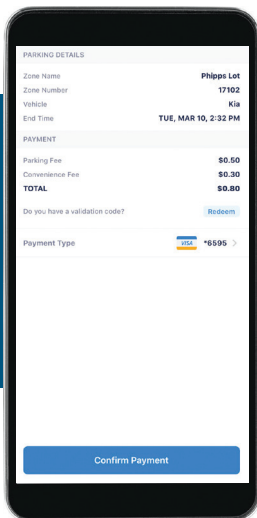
PARKING DETAILS

| | |
|---|---|
| Zone Name | Phipps Lot |
| Zone Number | 17102 |
| Vehicle | Kia |
| End Time | TUE, MAR 10, 2:32 PM |

PAYMENT

| | |
|---|---|
| Parking Fee | $0.50 |
| Convenience Fee | $0.30 |
| TOTAL | $0.80 |

Do you have a validation code? Redeem

Payment Type VISA *6595 >

Confirm Payment